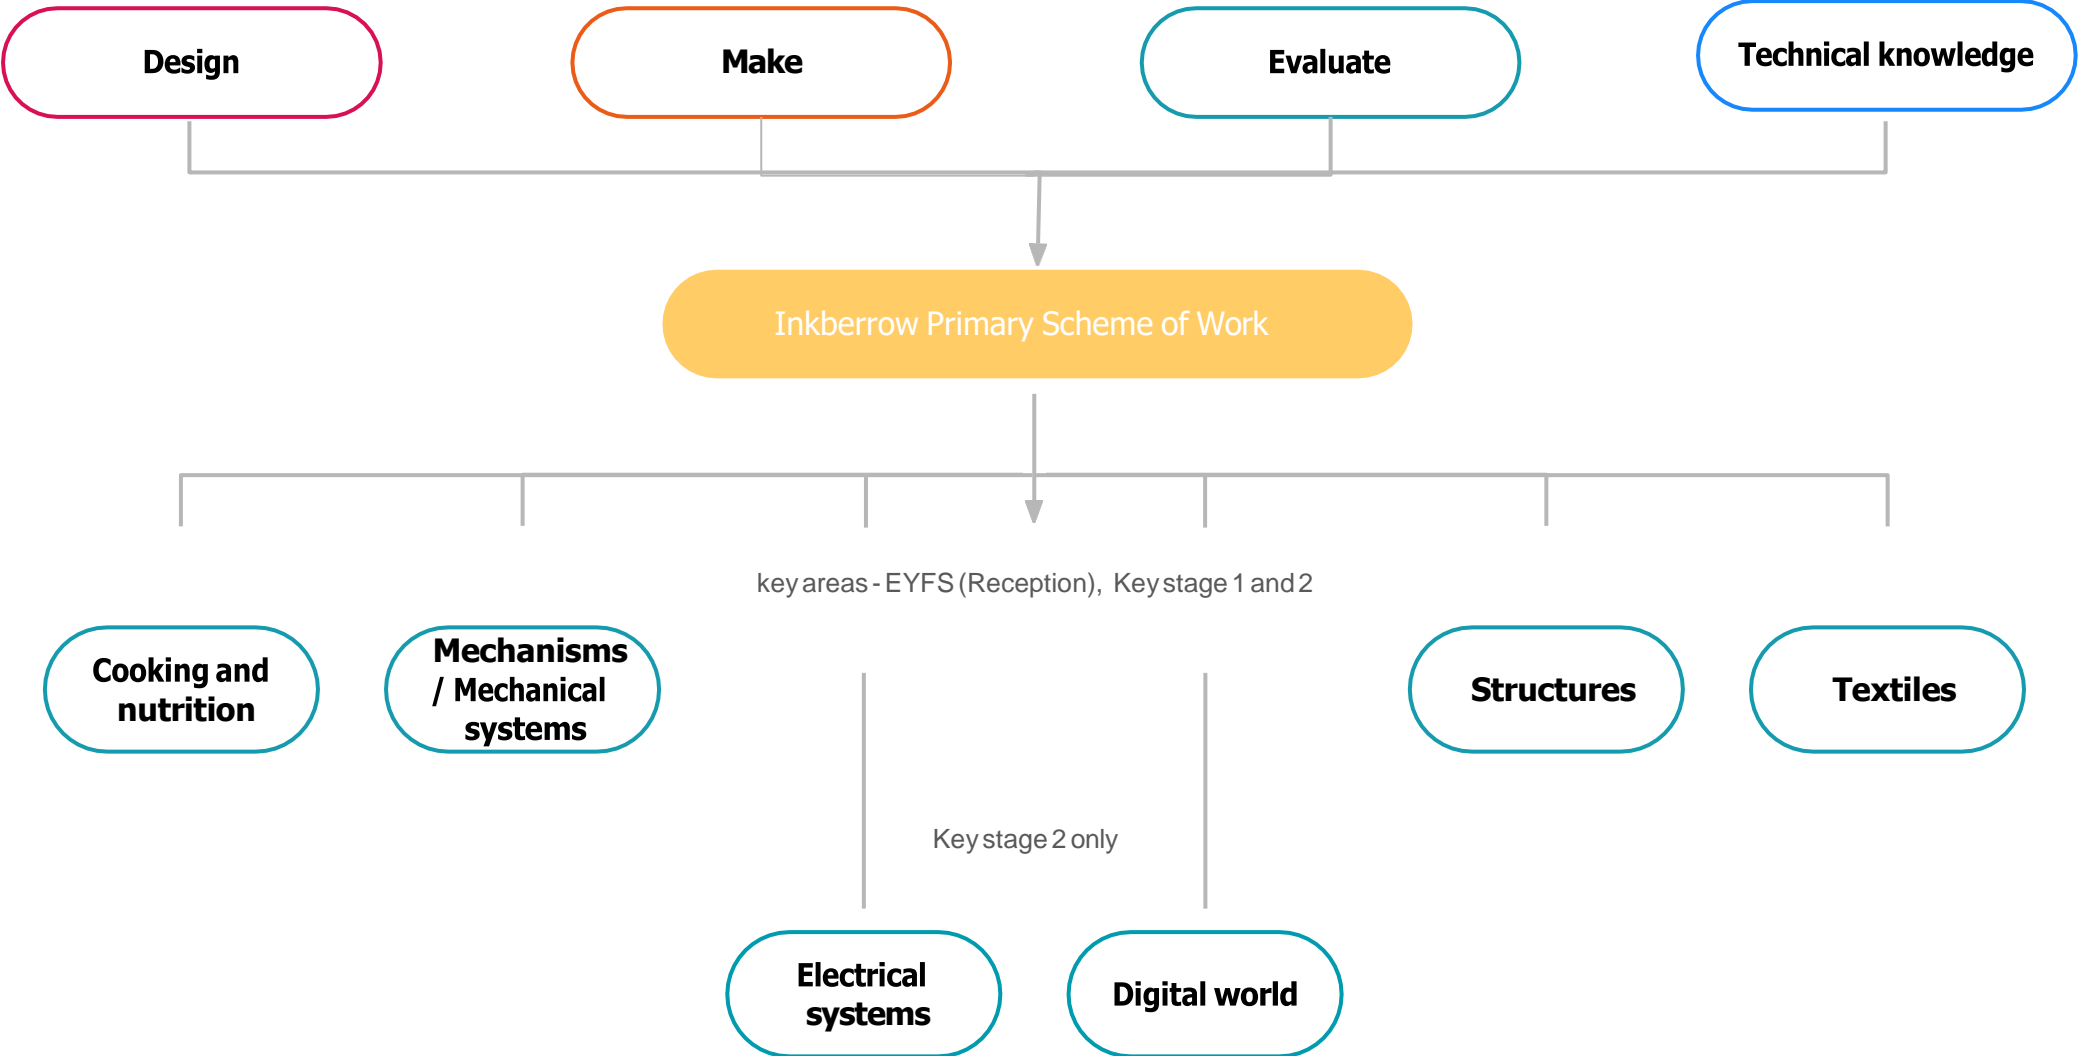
Design

Make

Evaluate

Technical knowledge

Inkberrow Primary Scheme of Work

key areas - EYFS (Reception), Key stage 1 and 2

Cooking and nutrition

Mechanisms / Mechanical systems

Structures

Textiles

Key stage 2 only

Electrical systems

Digital world